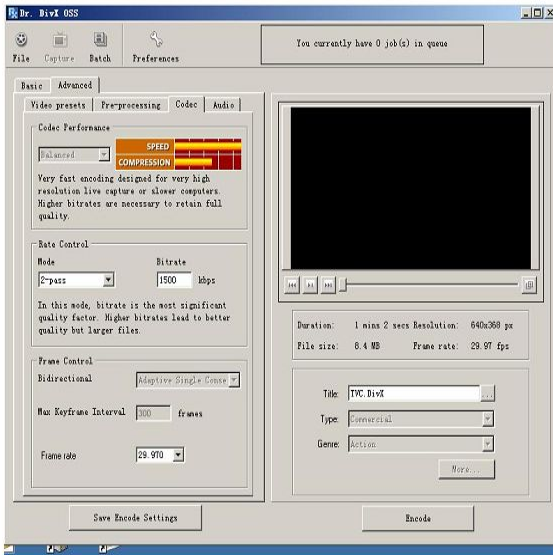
Dr. DivX OSS

File Capture Batch Preferences

You currently have 0 job(s) in queue

Basic Advanced

Video presets Pre-processing Codec Audio

Codec Performance

Balanced

SPEED

COMPRESSION

Very fast encoding designed for very high resolution live capture or slower computers. Higher bitrates are necessary to retain full quality.

Rate Control

Mode

Bitrate

2-pass

1500 kbps

In this mode, bitrate is the most significant quality factor. Higher bitrates lead to better quality but larger files.

Frame Control

Bidirectional

Adaptive Single Conse

Max Keyframe Interval 300 frames

Frame rate 29.970

Duration: 1 mins 2 secs Resolution: 640x368 px

File size: 8.4 MB Frame rate: 29.97 fps

Title: TVC.DivX

Type: Commercial

Genre: Action

More...

Save Encode Settings

Encode